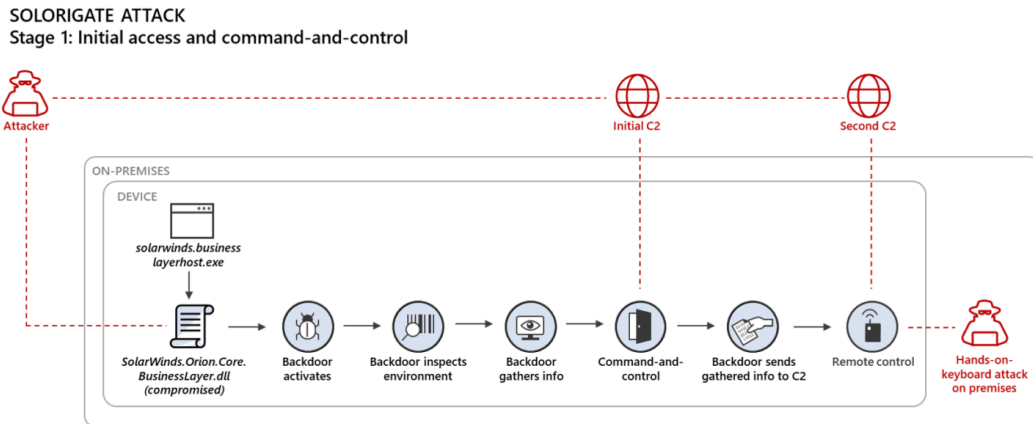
SOLORIGATE ATTACK
Stage 1: Initial access and command-and-control

Attacker

Initial C2

Second C2

ON-PREMISES

DEVICE

solarwinds.business layerhost.exe

SolarWinds.Orion.Core. BusinessLayer.dll (compromised)

Backdoor activates

Backdoor inspects environment

Backdoor gathers info

Command-and-control

Backdoor sends gathered info to C2

Remote control

Hands-on-keyboard attack on premises